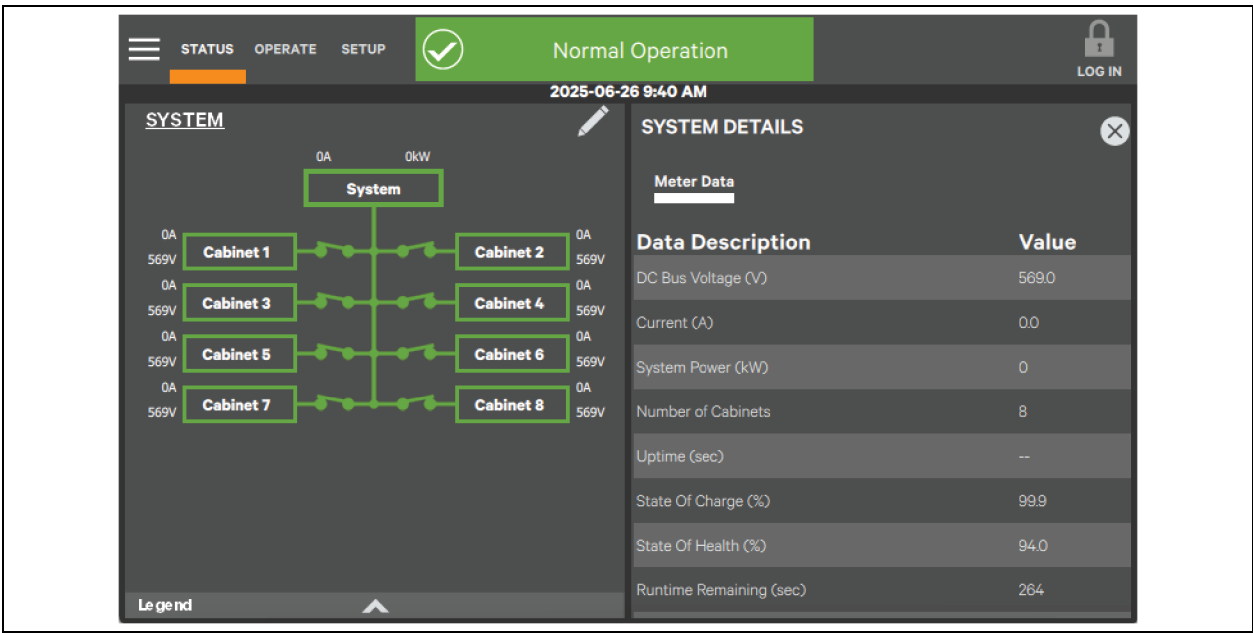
STATUS OPERATE SETUP

Normal Operation

LOG IN

2025-06-26 9:40 AM

SYSTEM

0A 0kW

System

0A 569V Cabinet 1

Cabinet 2 0A 569V

0A 569V Cabinet 3

Cabinet 4 0A 569V

0A 569V Cabinet 5

Cabinet 6 0A 569V

0A 569V Cabinet 7

Cabinet 8 0A 569V

Legend

SYSTEM DETAILS

Meter Data

| Data Description | Value |
|---|---|
| DC Bus Voltage (V) | 569.0 |
| Current (A) | 0.0 |
| System Power (kW) | 0 |
| Number of Cabinets | 8 |
| Uptime (sec) | -- |
| State Of Charge (%) | 99.9 |
| State Of Health (%) | 94.0 |
| Runtime Remaining (sec) | 264 |